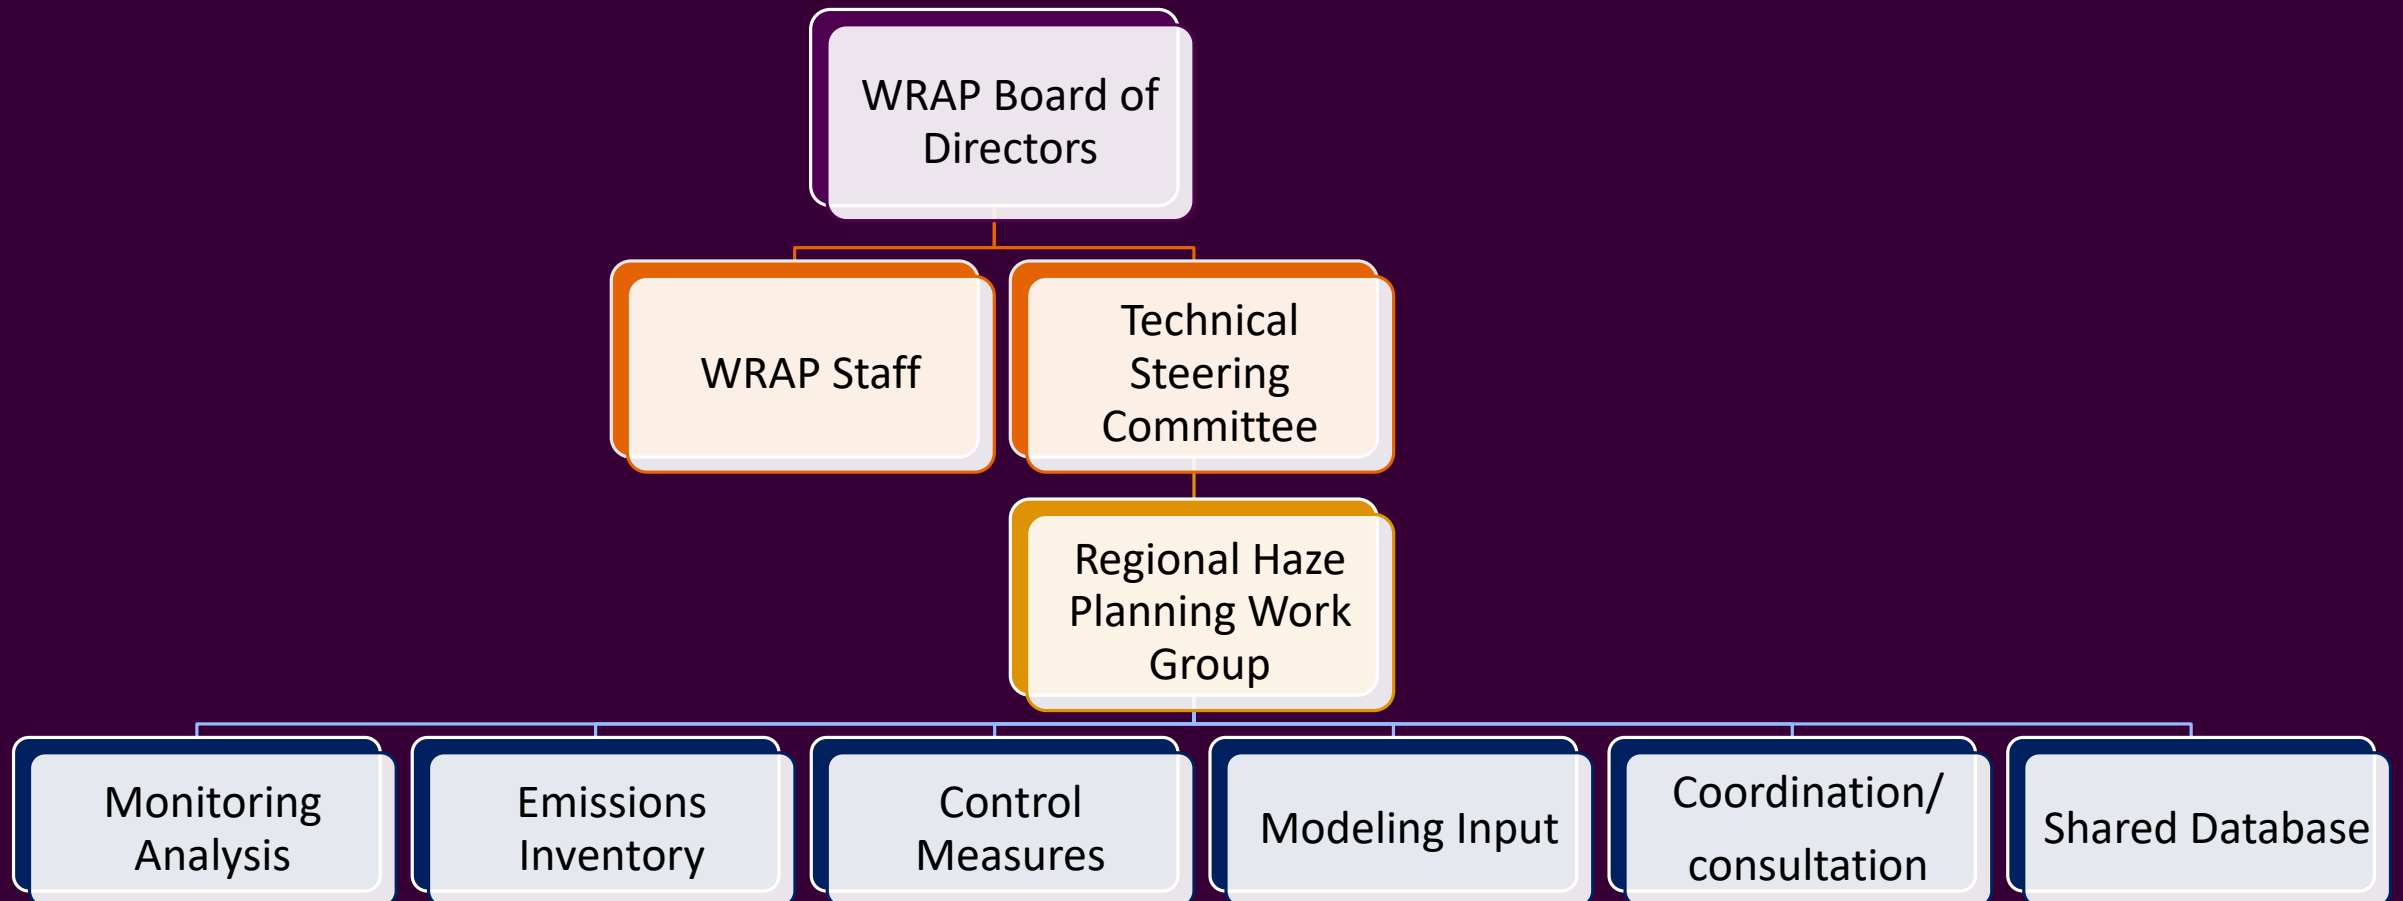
WRAP Board of Directors

WRAP Staff

Technical Steering Committee

Regional Haze Planning Work Group

Monitoring Analysis

Emissions Inventory

Control Measures

Modeling Input

Coordination/ consultation

Shared Database